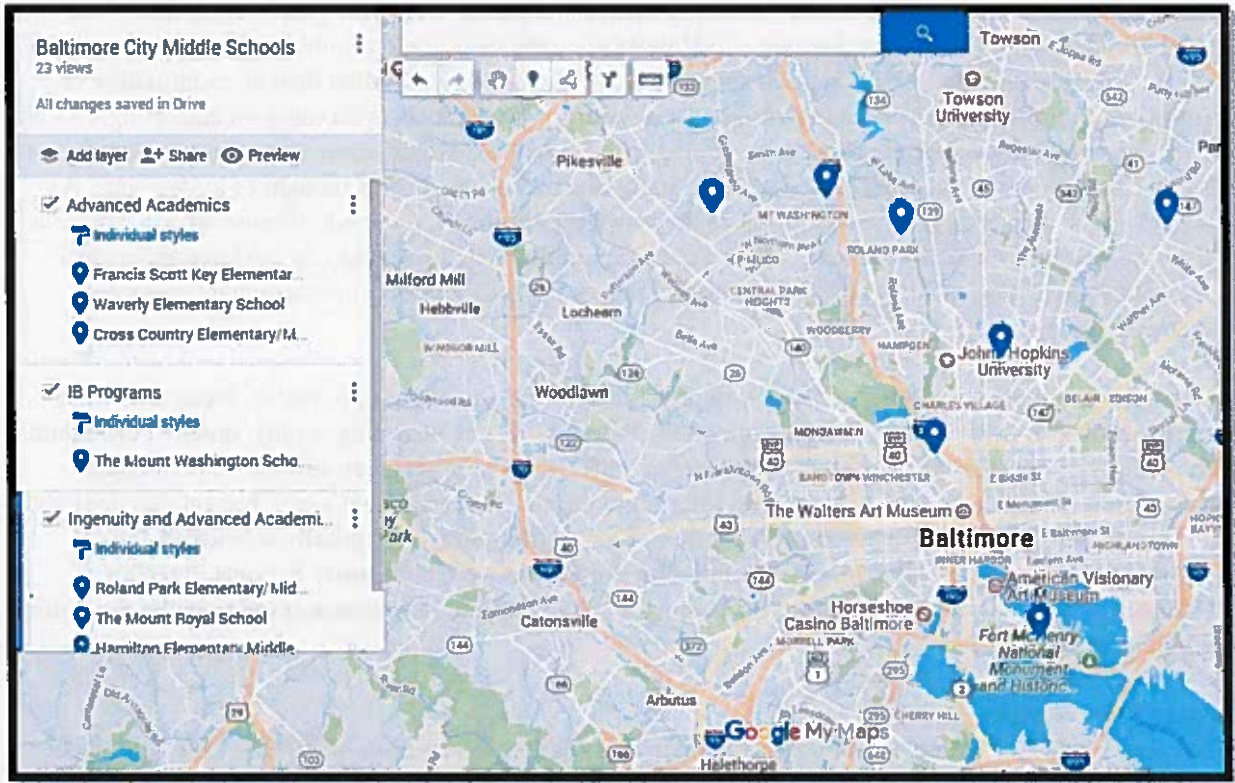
Baltimore City Middle Schools
23 views

All changes saved in Drive

Add layer
Share
Preview

Advanced Academics
Individual styles
Francis Scott Key Elementar...
Waverly Elementary School
Cross Country Elementary/M...

IB Programs
Individual styles
The Mount Washington Scho...

Ingenuity and Advanced Academi...
Individual styles
Roland Park Elementary/ Mid...
The Mount Royal School
Hamilton Elementary Middle

Towson
Towson University
Pikesville
MT WASHINGTON
ROLAND PARK
Milford Mill
Hebbville
Lochearn
CENTRAL PARK HEIGHTS
WOODBERRY
HAMPDEN
WINDSOR MILL
Johns Hopkins University
Woodlawn
CHARLES VILLAGE
BELAIR - EDISON
MONDAWMIN
SANDTOWN-WINCHESTER
The Walters Art Museum
Baltimore
INNER HARBOR
HIGHLANDTOWN
American Visionary Art Museum
Horseshoe Casino Baltimore
Catonsville
MORRELL PARK
Fort McHenry National Monument and Historic
Arbutus
CHERRY HILL
Google My Maps
Halethorpe